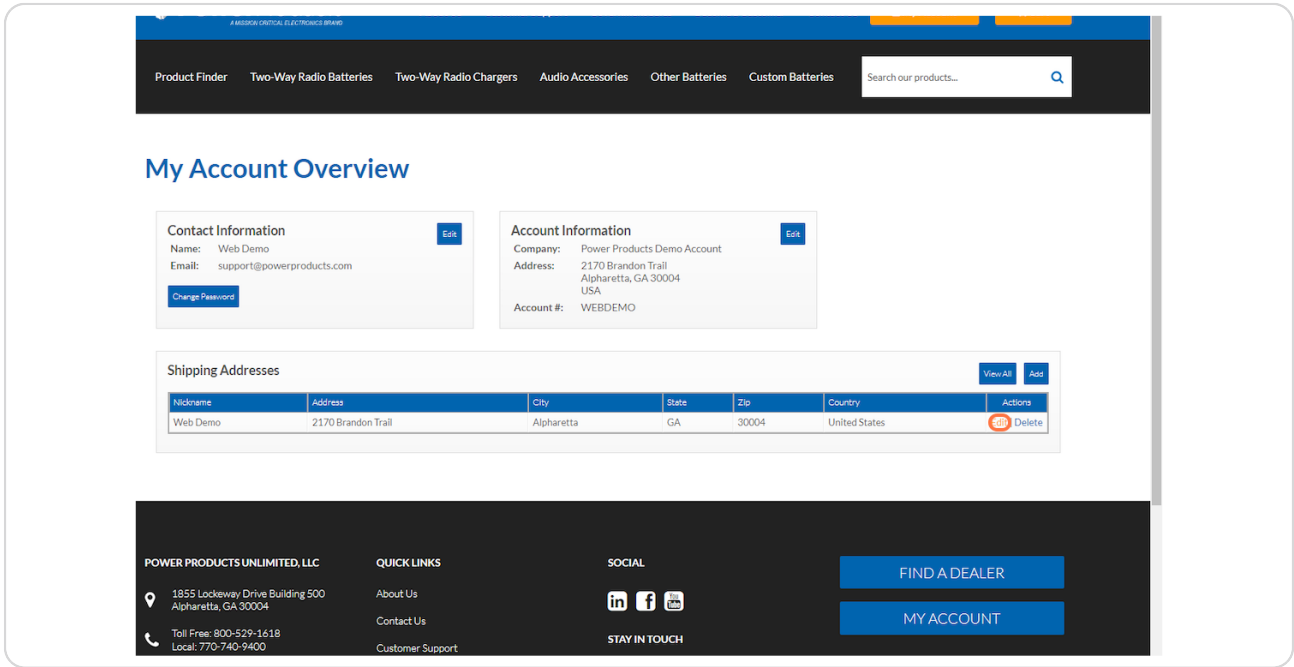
A MISSION CRITICAL ELECTRONICS BRAND

Product Finder Two-Way Radio Batteries Two-Way Radio Chargers Audio Accessories Other Batteries Custom Batteries

Search our products...

My Account Overview

Contact Information
Edit
Name: Web Demo
Email: support@powerproducts.com
Change Password

Account Information
Edit
Company: Power Products Demo Account
Address: 2170 Brandon Trail
Alpharetta, GA 30004
USA
Account #: WEBDEMO

Shipping Addresses
View All
Add

| Nickname | Address | City | State | Zip | Country | Actions |
|---|---|---|---|---|---|---|
| Web Demo | 2170 Brandon Trail | Alpharetta | GA | 30004 | United States | Edit Delete |

POWER PRODUCTS UNLIMITED, LLC
1855 Lockeway Drive Building 500
Alpharetta, GA 30004
Toll Free: 800-529-1618
Local: 770-740-9400

QUICK LINKS
About Us
Contact Us
Customer Support

SOCIAL
You Tube
STAY IN TOUCH

FIND A DEALER
MY ACCOUNT